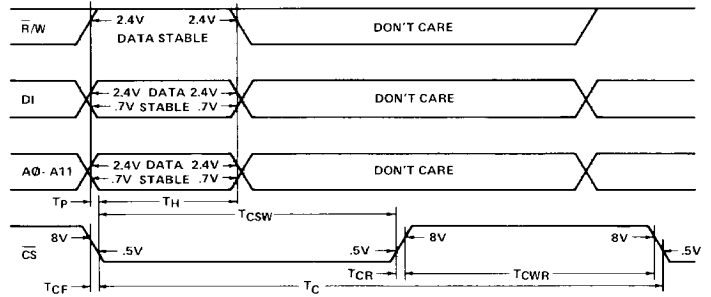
$\overline{R}$/W
2.4V 2.4V
DATA STABLE
DON'T CARE

DI
2.4V DATA 2.4V
.7V STABLE .7V
DON'T CARE

AØ- A11
2.4V DATA 2.4V
.7V STABLE .7V
DON'T CARE

$T_P$
$T_H$
$T_{CSW}$

$\overline{CS}$
8V
.5V
.5V
8V
8V
.5V
$T_{CR}$
$T_{CWR}$
$T_{CF}$
$T_C$